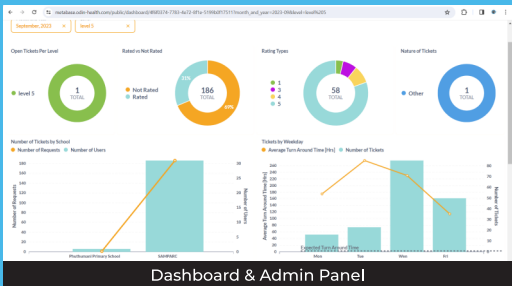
metabase.odin-health.com/public/dashboard/48d5574-7785-4e72-8f1e-51868ef175117month_and_year=2023-09&level=level%205

September, 2023

level 5

Open Tickets Per Level

level 5

1
TOTAL

Rated vs Not Rated

Not Rated
Rated

11%

186
TOTAL

89%

Rating Types

1
3
4
5

58
TOTAL

Nature of Tickets

Other

1
TOTAL

Number of Tickets by School

Number of Requests
Number of Users

Number of Requests

Phulbasani Primary School
SAMPARC

Number of Users

Tickets by Weekday

Average Turn Around Time (Hrs)
Number of Tickets

Average Turn Around Time (Hrs)

Expected Turn Around Time

Mon
Tue
Wed
Fri

Number of Tickets

Dashboard & Admin Panel